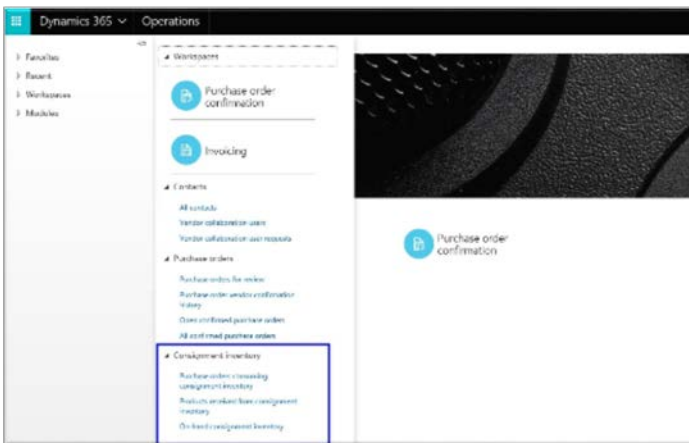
Dynamics 365 ˅ Operations

Favorites
Recent
Workspaces
Modules

Workspaces

Purchase order confirmation

Invoicing

Contacts

All contacts
Vendor collaboration users
Vendor collaboration user requests

Purchase orders

Purchase orders for review
Purchase order vendor confirmation history
Open confirmed purchase orders
All confirmed purchase orders

Consignment inventory

Purchase orders consuming consignment inventory
Products received from consignment inventory
On-hand consignment inventory

Purchase order confirmation